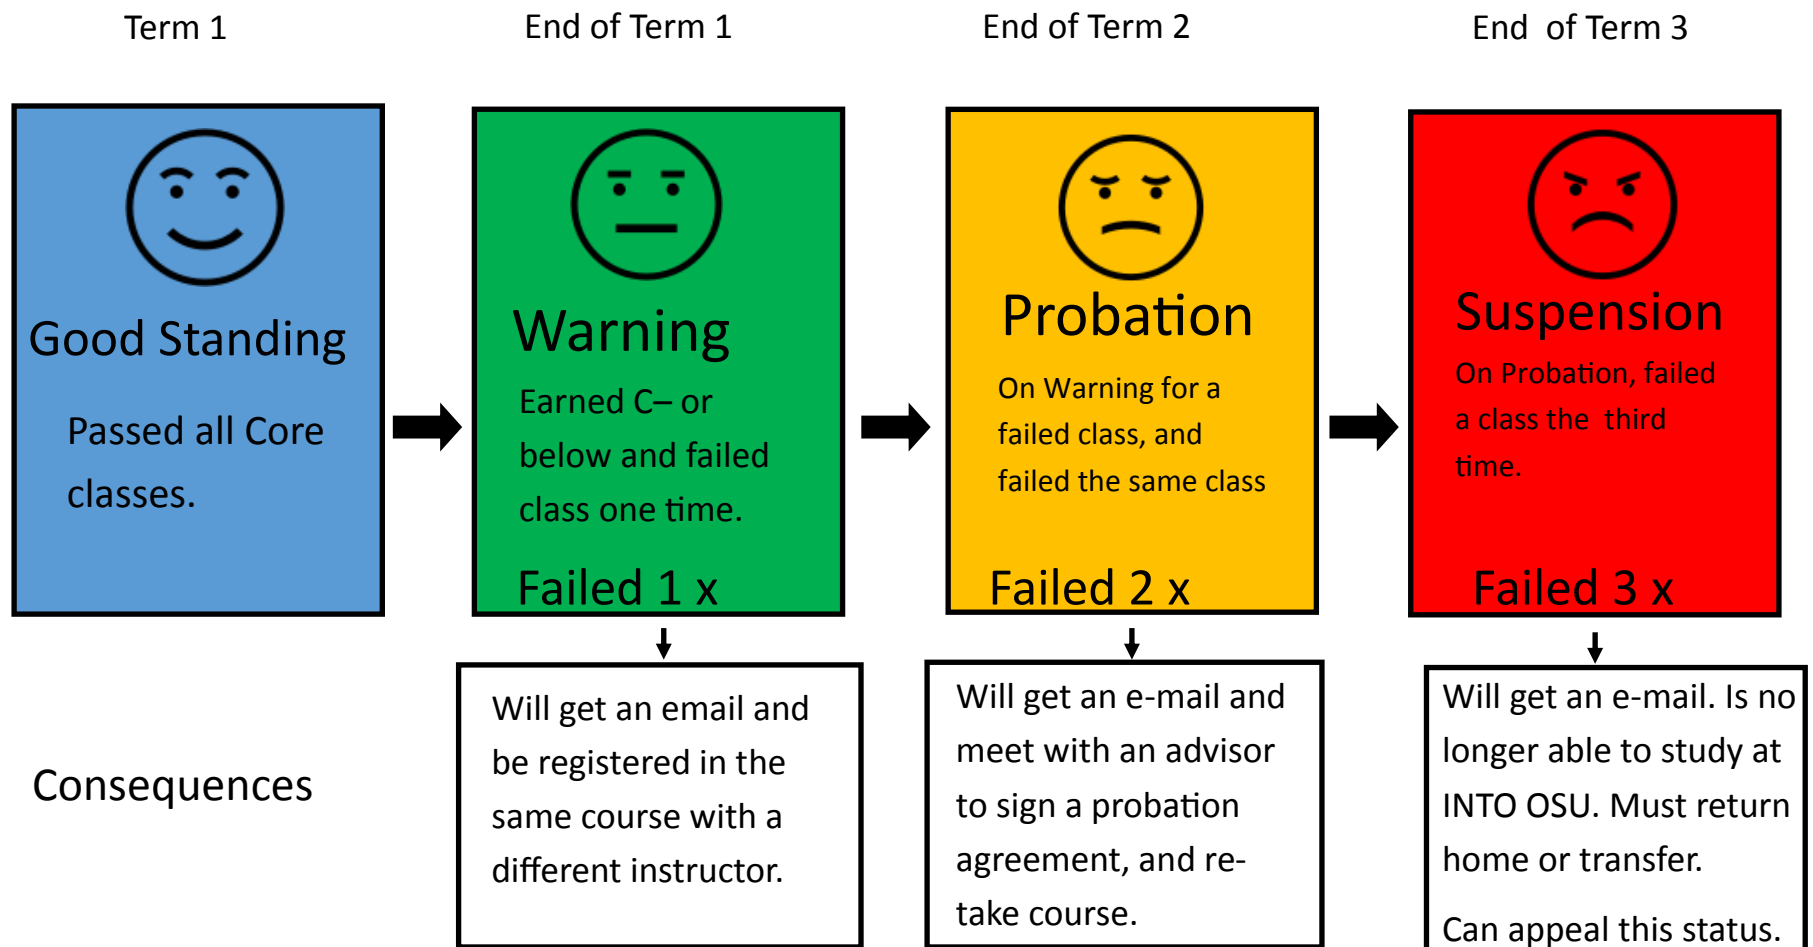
Term 1

Good Standing

Passed all Core classes.

End of Term 1

Warning

Earned C– or below and failed class one time.

Failed 1 x

Will get an email and be registered in the same course with a different instructor.

End of Term 2

Probation

On Warning for a failed class, and failed the same class

Failed 2 x

Will get an e-mail and meet with an advisor to sign a probation agreement, and retake course.

End of Term 3

Suspension

On Probation, failed a class the third time.

Failed 3 x

Will get an e-mail. Is no longer able to study at INTO OSU. Must return home or transfer.

Can appeal this status.

Consequences